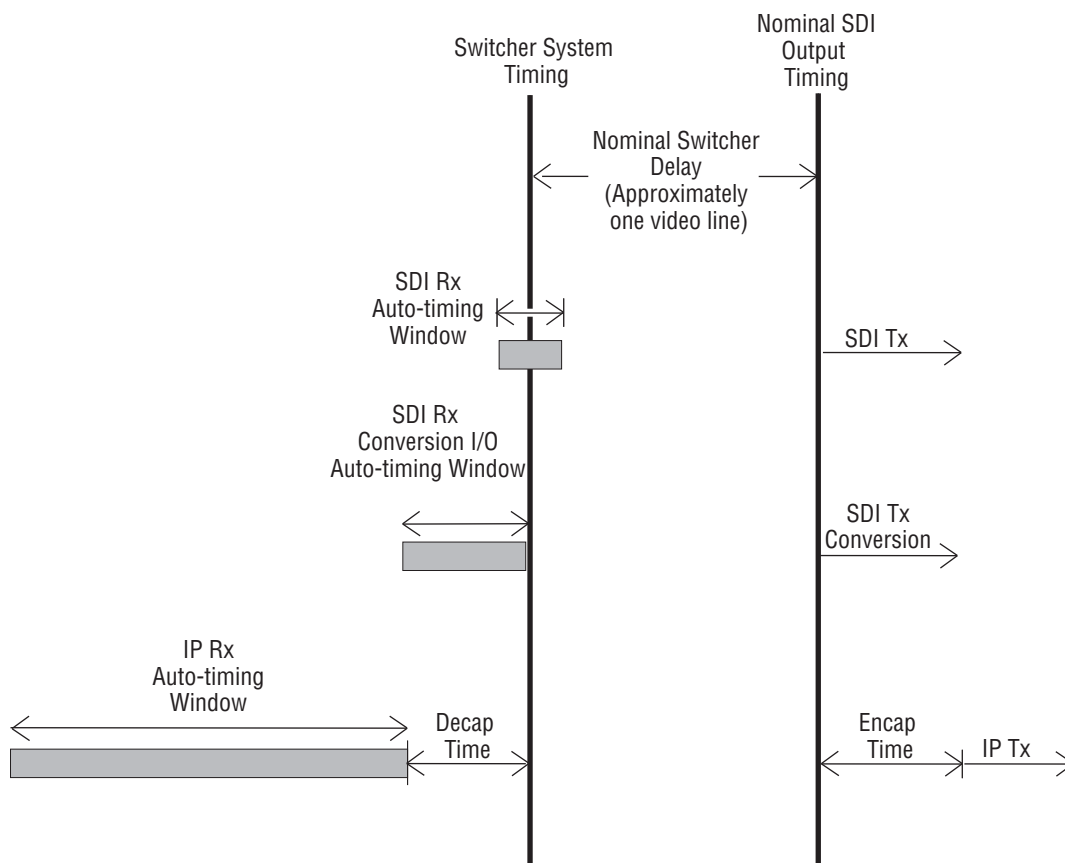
Switcher System Timing

Nominal SDI Output Timing

Nominal Switcher Delay (Approximately one video line)

SDI Rx Auto-timing Window

SDI Tx

SDI Rx Conversion I/O Auto-timing Window

SDI Tx Conversion

IP Rx Auto-timing Window

Decap Time

Encap Time

IP Tx